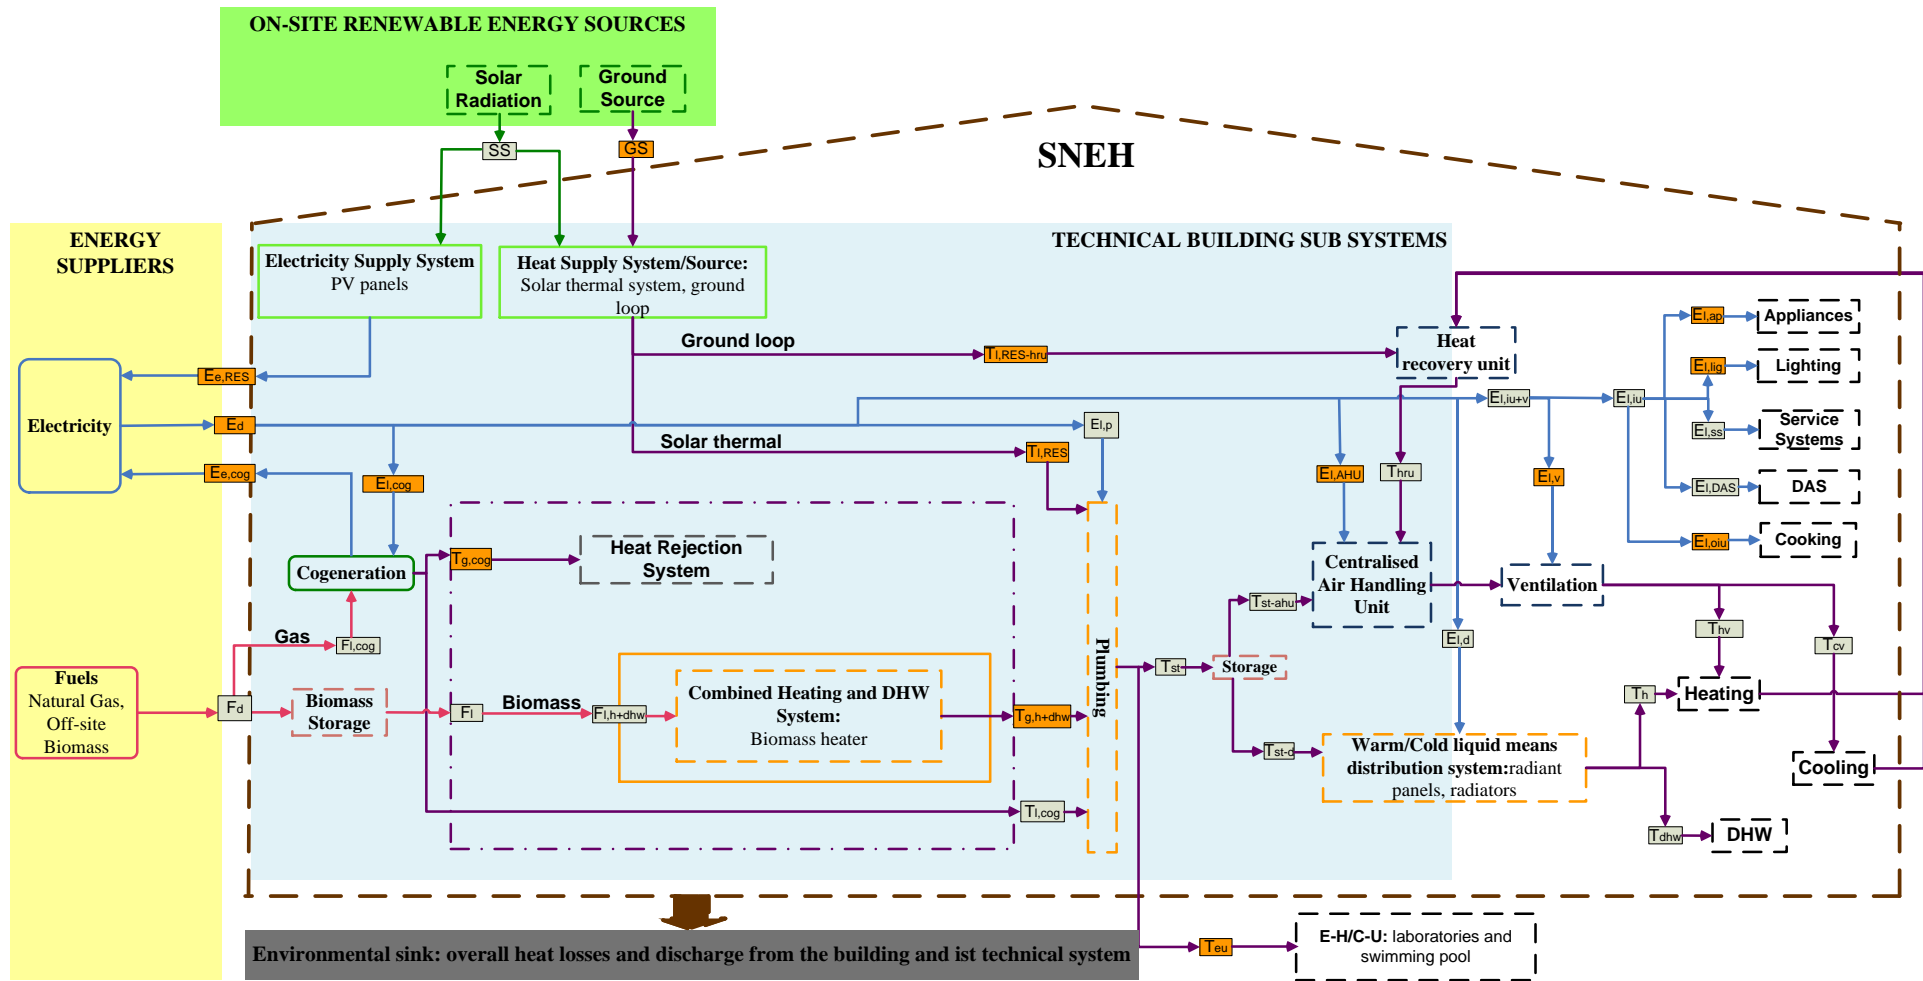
ON-SITE RENEWABLE ENERGY SOURCES

Solar Radiation

Ground Source

SS

GS

SNEH

ENERGY SUPPLIERS

TECHNICAL BUILDING SUB SYSTEMS

Electricity Supply System
PV panels

Heat Supply System/Source:
Solar thermal system, ground loop

Ground loop

$T_{l,RES-hru}$

Heat recovery unit

$E_{l,ap}$

Appliances

$E_{l,lig}$

Lighting

$E_{e,RES}$

Electricity

$E_d$

$E_{l,p}$

$E_{l,iu+v}$

$E_{l,iu}$

$E_{l,ss}$

Service Systems

Solar thermal

$T_{l,RES}$

$E_{l,AHU}$

$T_{hru}$

$E_{l,v}$

$E_{l,DAS}$

DAS

$E_{e,cog}$

$E_{l,cog}$

$E_{l,oiu}$

Cooking

Cogeneration

$T_{g,cog}$

Heat Rejection System

Centralised Air Handling Unit

Ventilation

Gas

$F_{l,cog}$

$T_{st-ahu}$

$T_{hv}$

$T_{cv}$

Fuels
Natural Gas, Off-site Biomass

$F_d$

Biomass Storage

$F_l$

Biomass

$F_{l,h+dhw}$

Combined Heating and DHW System:
Biomass heater

$T_{g,h+dhw}$

Plumbing

$T_{st}$

Storage

$E_{l,d}$

$T_h$

Heating

$T_{st-d}$

Warm/Cold liquid means distribution system:radiant panels, radiators

Cooling

$T_{l,cog}$

$T_{dhw}$

DHW

Environmental sink: overall heat losses and discharge from the building and ist technical system

$T_{eu}$

E-H/C-U: laboratories and swimming pool